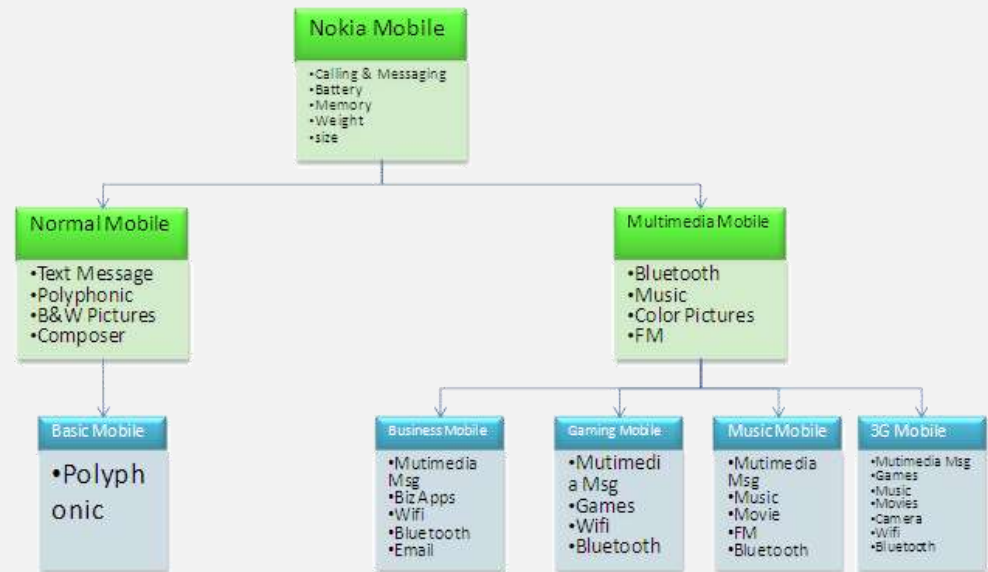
Nokia Mobile

•Calling & Messaging
•Battery
•Memory
•Weight
•size

Normal Mobile

•Text Message
•Polyphonic
•B&W Pictures
•Composer

Multimedia Mobile

•Bluetooth
•Music
•Color Pictures
•FM

Basic Mobile

•Polyph onic

Business Mobile

•Mutimedia Msg
•Biz Apps
•Wifi
•Bluetooth
•Email

Gaming Mobile

•Mutimedi a Msg
•Games
•Wifi
•Bluetooth

Music Mobile

•Mutimedia Msg
•Music
•Movie
•FM
•Bluetooth

3G Mobile

•Mutimedia Msg
•Games
•Music
•Movies
•Camera
•Wifi
•Bluetooth